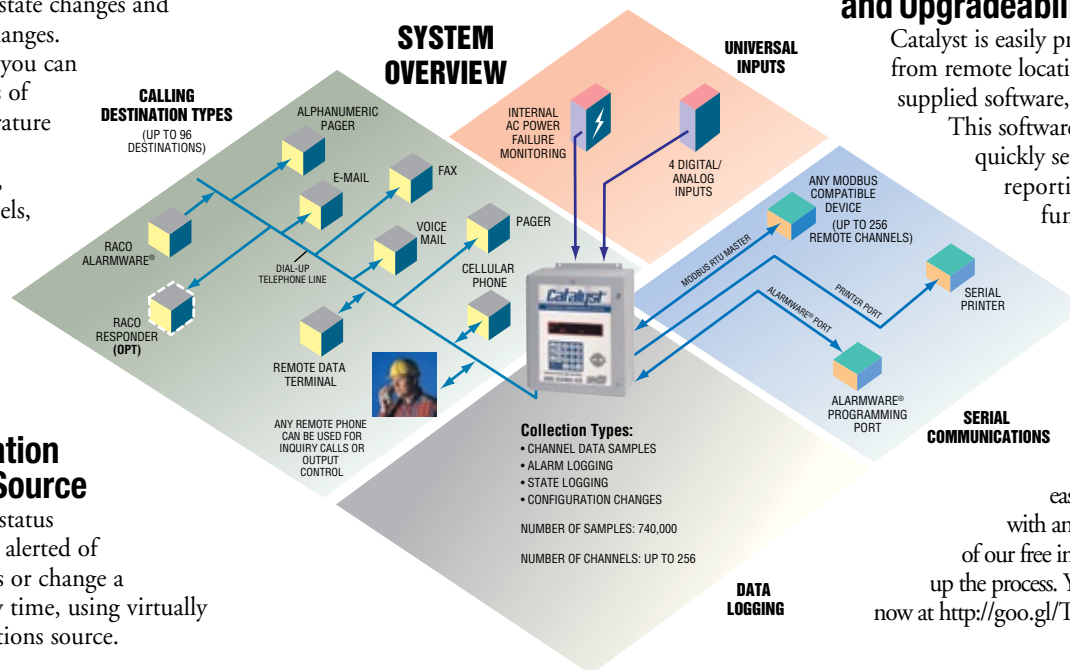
state changes and
anges.
you can
s of
rature

,
els,

SYSTEM OVERVIEW

CALLING DESTINATION TYPES
(UP TO 96 DESTINATIONS)

ALPHANUMERIC PAGER

E-MAIL

FAX

VOICE MAIL

PAGER

CELLULAR PHONE

RACO ALARMWARE®

DIAL-UP TELEPHONE LINE

RACO RESPONDER (OPT)

REMOTE DATA TERMINAL

ANY REMOTE PHONE CAN BE USED FOR INQUIRY CALLS OR OUTPUT CONTROL

UNIVERSAL INPUTS

INTERNAL AC POWER FAILURE MONITORING

4 DIGITAL/ ANALOG INPUTS

Catalyst

ANY MODBUS COMPATIBLE DEVICE (UP TO 256 REMOTE CHANNELS)

MODBUS RTU MASTER

PRINTER PORT

ALARMWARE® PORT

SERIAL PRINTER

ALARMWARE® PROGRAMMING PORT

SERIAL COMMUNICATIONS

Collection Types:
• CHANNEL DATA SAMPLES
• ALARM LOGGING
• STATE LOGGING
• CONFIGURATION CHANGES

NUMBER OF SAMPLES: 740,000

NUMBER OF CHANNELS: UP TO 256

DATA LOGGING

ation
Source
status
alerted of
s or change a
y time, using virtually
tions source.

and Upgradeabil
Catalyst is easily pr
from remote locati
supplied software,
This software
quickly se
reporti
fur

eas
with an
of our free in
up the process. Y
now at http://goo.gl/T